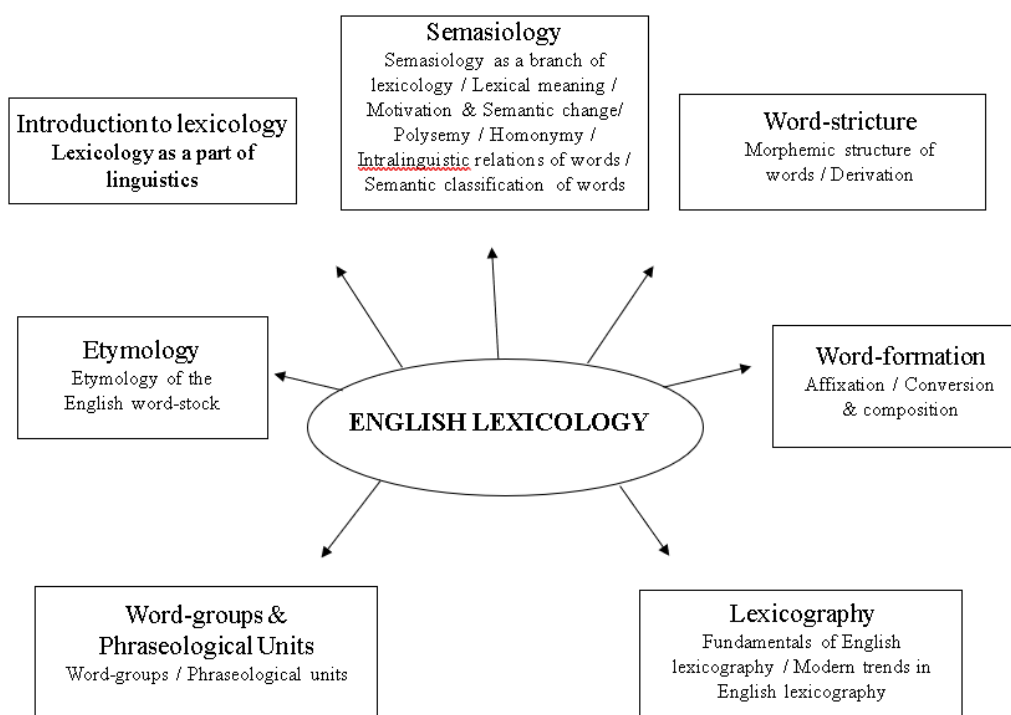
Introduction to lexicology
Lexicology as a part of linguistics

Semasiology
Semasiology as a branch of lexicology / Lexical meaning / Motivation & Semantic change/ Polysemy / Homonymy / Intralinguistic relations of words / Semantic classification of words

Word-stricture
Morphemic structure of words / Derivation

Etymology
Etymology of the English word-stock

ENGLISH LEXICOLOGY

Word-formation
Affixation / Conversion & composition

Word-groups & Phraseological Units
Word-groups / Phraseological units

Lexicography
Fundamentals of English lexicography / Modern trends in English lexicography